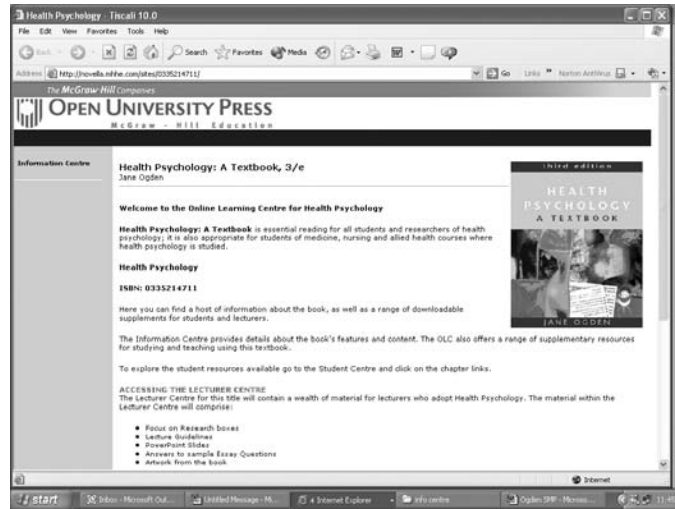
Health Psychology - Tiscali 10.0

File Edit View Favorites Tools Help

Back Search Favorites Media

Address http://novella.mhhe.com/sites/0335214711/

Go Links Norton AntiVirus

The McGraw-Hill Companies

OPEN UNIVERSITY PRESS

McGraw - Hill Education

Information Centre

Health Psychology: A Textbook, 3/e
Jane Ogden

third edition
HEALTH PSYCHOLOGY
A TEXTBOOK
JANE OGDEN

Welcome to the Online Learning Centre for Health Psychology

Health Psychology: A Textbook is essential reading for all students and researchers of health psychology; it is also appropriate for students of medicine, nursing and allied health courses where health psychology is studied.

Health Psychology

ISBN: 0335214711

Here you can find a host of information about the book, as well as a range of downloadable supplements for students and lecturers.

The Information Centre provides details about the book's features and content. The OLC also offers a range of supplementary resources for studying and teaching using this textbook.

To explore the student resources available go to the Student Centre and click on the chapter links.

ACCESSING THE LECTURER CENTRE
The Lecturer Centre for this title will contain a wealth of material for lecturers who adopt Health Psychology. The material within the Lecturer Centre will comprise:

• Focus on Research boxes
• Lecture Guidelines
• PowerPoint Slides
• Answers to sample Essay Questions
• Artwork from the book

Internet

start Inbox - Microsoft Out... Untitled Message - Mi... 4 Internet Explorer Info centre Ogden SMP - Micros... 11:4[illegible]